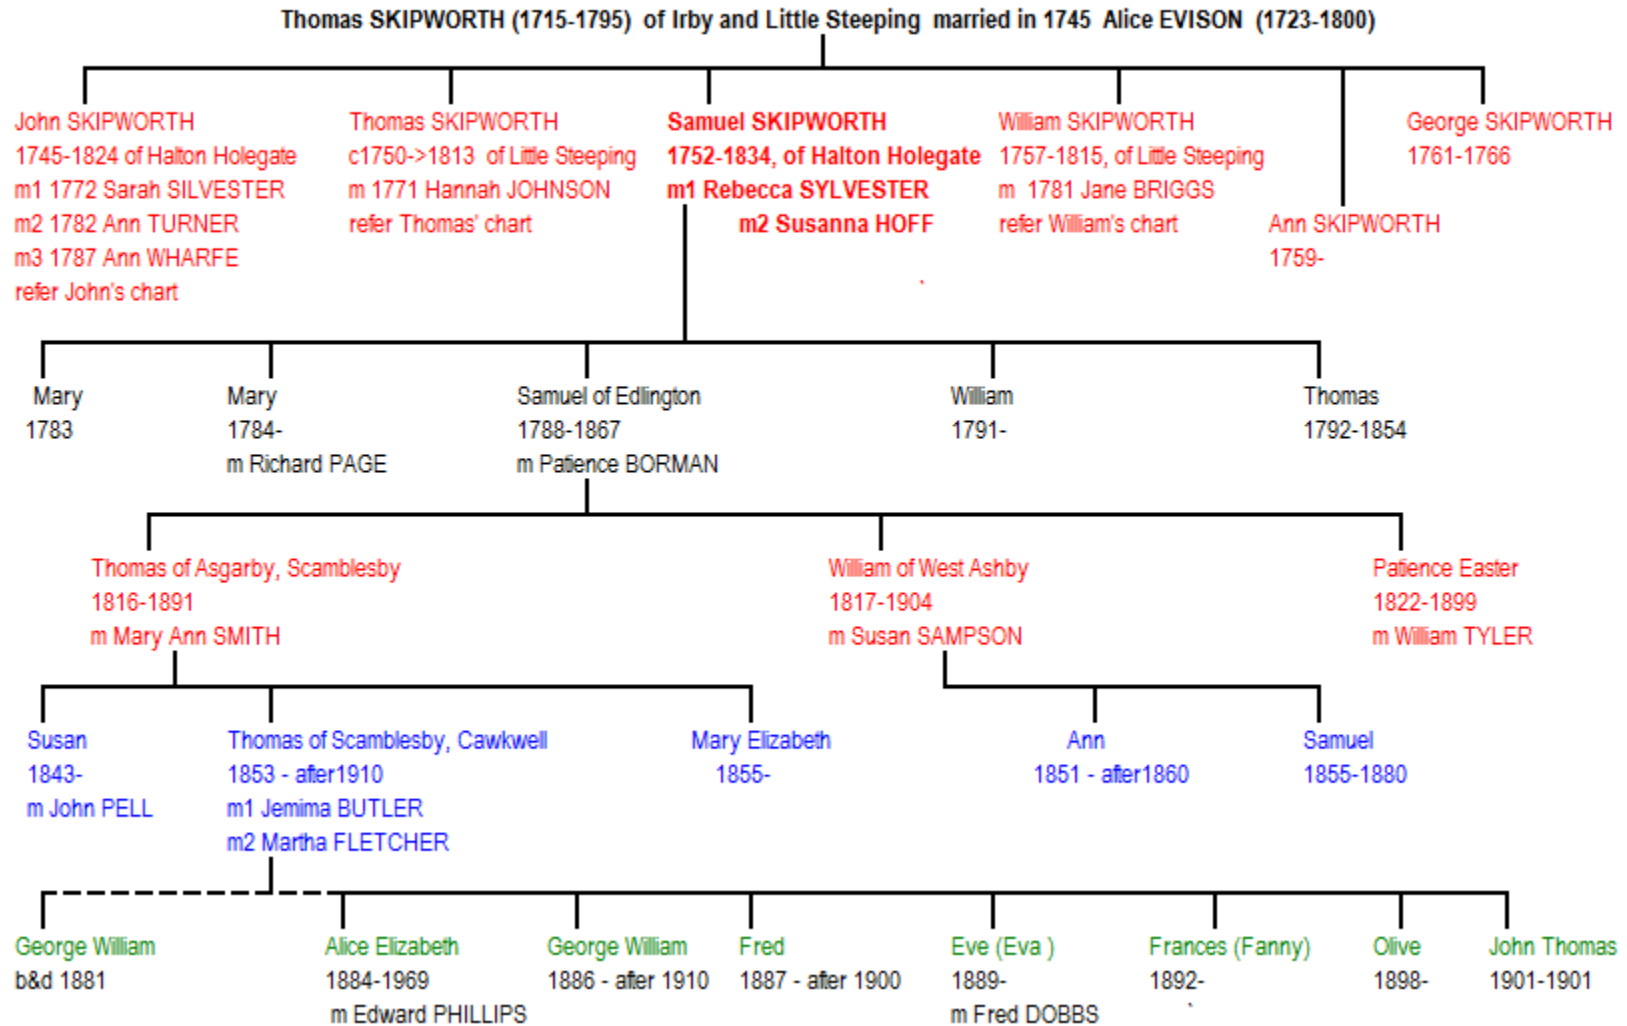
Thomas SKIPWORTH (1715-1795) of Irby and Little Steeping married in 1745 Alice EVISON (1723-1800)

John SKIPWORTH
1745-1824 of Halton Holegate
m1 1772 Sarah SILVESTER
m2 1782 Ann TURNER
m3 1787 Ann WHARFE
refer John's chart

Thomas SKIPWORTH
c1750->1813 of Little Steeping
m 1771 Hannah JOHNSON
refer Thomas' chart

Samuel SKIPWORTH
1752-1834, of Halton Holegate
m1 Rebecca SYLVESTER
m2 Susanna HOFF

William SKIPWORTH
1757-1815, of Little Steeping
m 1781 Jane BRIGGS
refer William's chart

Ann SKIPWORTH
1759-

George SKIPWORTH
1761-1766

Mary
1783

Mary
1784-
m Richard PAGE

Samuel of Edlington
1788-1867
m Patience BORMAN

William
1791-

Thomas
1792-1854

Thomas of Asgarby, Scamblesby
1816-1891
m Mary Ann SMITH

William of West Ashby
1817-1904
m Susan SAMPSON

Patience Easter
1822-1899
m William TYLER

Susan
1843-
m John PELL

Thomas of Scamblesby, Cawkwell
1853 - after1910
m1 Jemima BUTLER
m2 Martha FLETCHER

Mary Elizabeth
1855-

Ann
1851 - after1860

Samuel
1855-1880

George William
b&d 1881

Alice Elizabeth
1884-1969
m Edward PHILLIPS

George William
1886 - after 1910

Fred
1887 - after 1900

Eve (Eva )
1889-
m Fred DOBBS

Frances (Fanny)
1892-

Olive
1898-

John Thomas
1901-1901